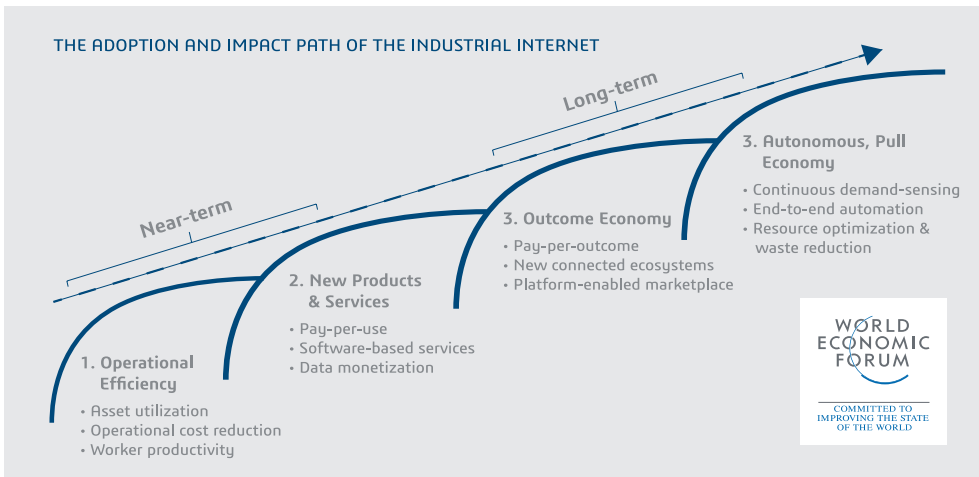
THE ADOPTION AND IMPACT PATH OF THE INDUSTRIAL INTERNET

Near-term

Long-term

1. Operational Efficiency
• Asset utilization
• Operational cost reduction
• Worker productivity

2. New Products & Services
• Pay-per-use
• Software-based services
• Data monetization

3. Outcome Economy
• Pay-per-outcome
• New connected ecosystems
• Platform-enabled marketplace

3. Autonomous, Pull Economy
• Continuous demand-sensing
• End-to-end automation
• Resource optimization & waste reduction

WORLD ECONOMIC FORUM

COMMITTED TO IMPROVING THE STATE OF THE WORLD